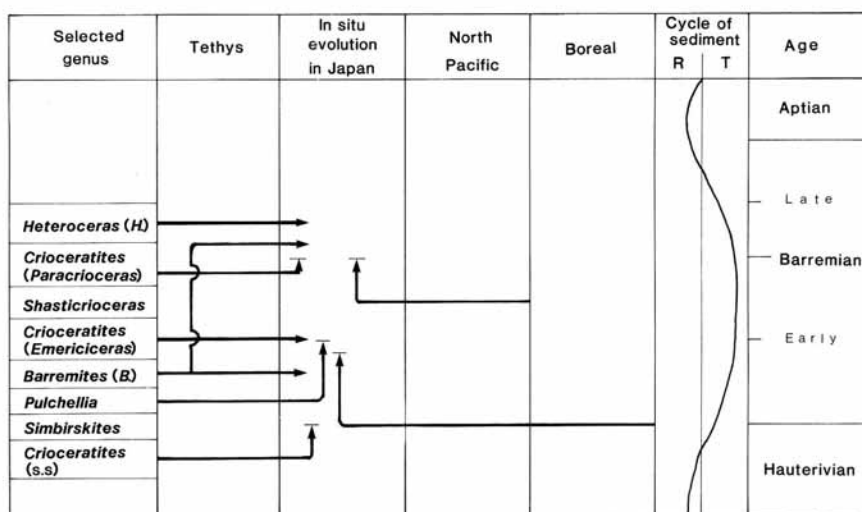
| Selected genus | Tethys | In situ evolution in Japan | North Pacific | Boreal | Cycle of sediment R T | Age |
|---|---|---|---|---|---|---|
| | | | | | | Aptian |
| | | | | | | Late |
| *Heteroceras (H)* | | | | | | |
| *Crioceratites (Paracrioceras)* | | | | | | Barremian |
| *Shasticrioceras* | | | | | | |
| *Crioceratites (Emericiceras)* | | | | | | Early |
| *Barremites (B.)* | | | | | | |
| *Pulchellia* | | | | | | |
| *Simbirskites* | | | | | | |
| *Crioceratites* (s.s) | | | | | | Hauterivian |